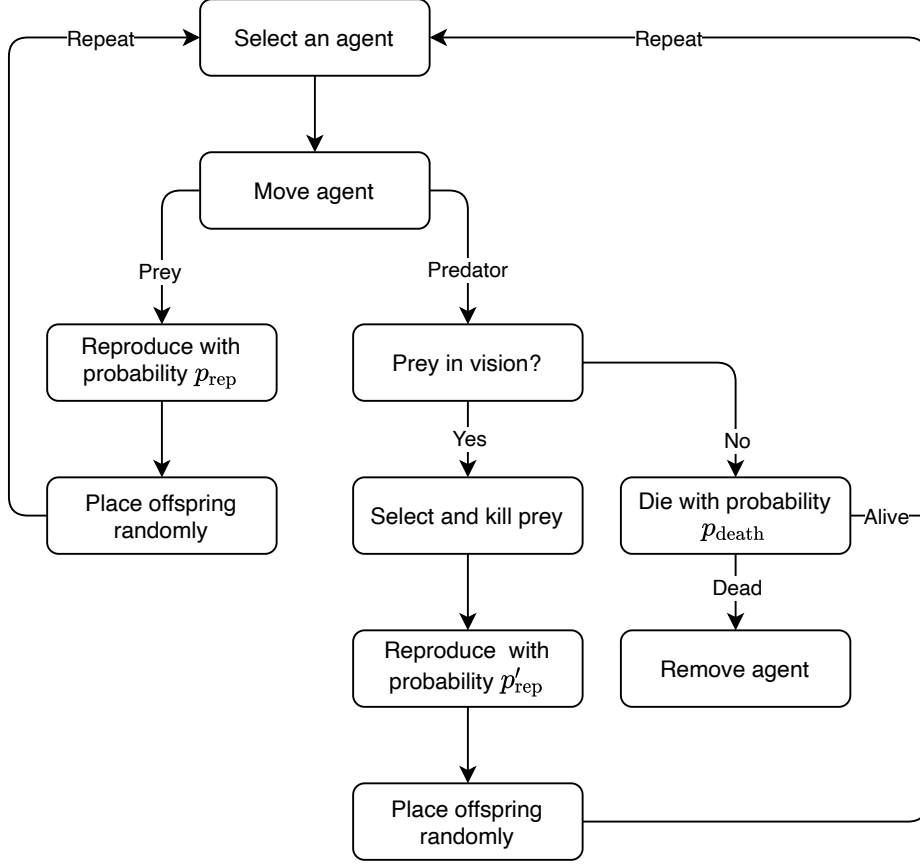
Repeat

Select an agent

Repeat

Move agent

Prey

Predator

Reproduce with probability $p_{\mathrm{rep}}$

Prey in vision?

Yes

No

Place offspring randomly

Select and kill prey

Die with probability $p_{\mathrm{death}}$

Alive

Dead

Reproduce with probability $p'_{\mathrm{rep}}$

Remove agent

Place offspring randomly